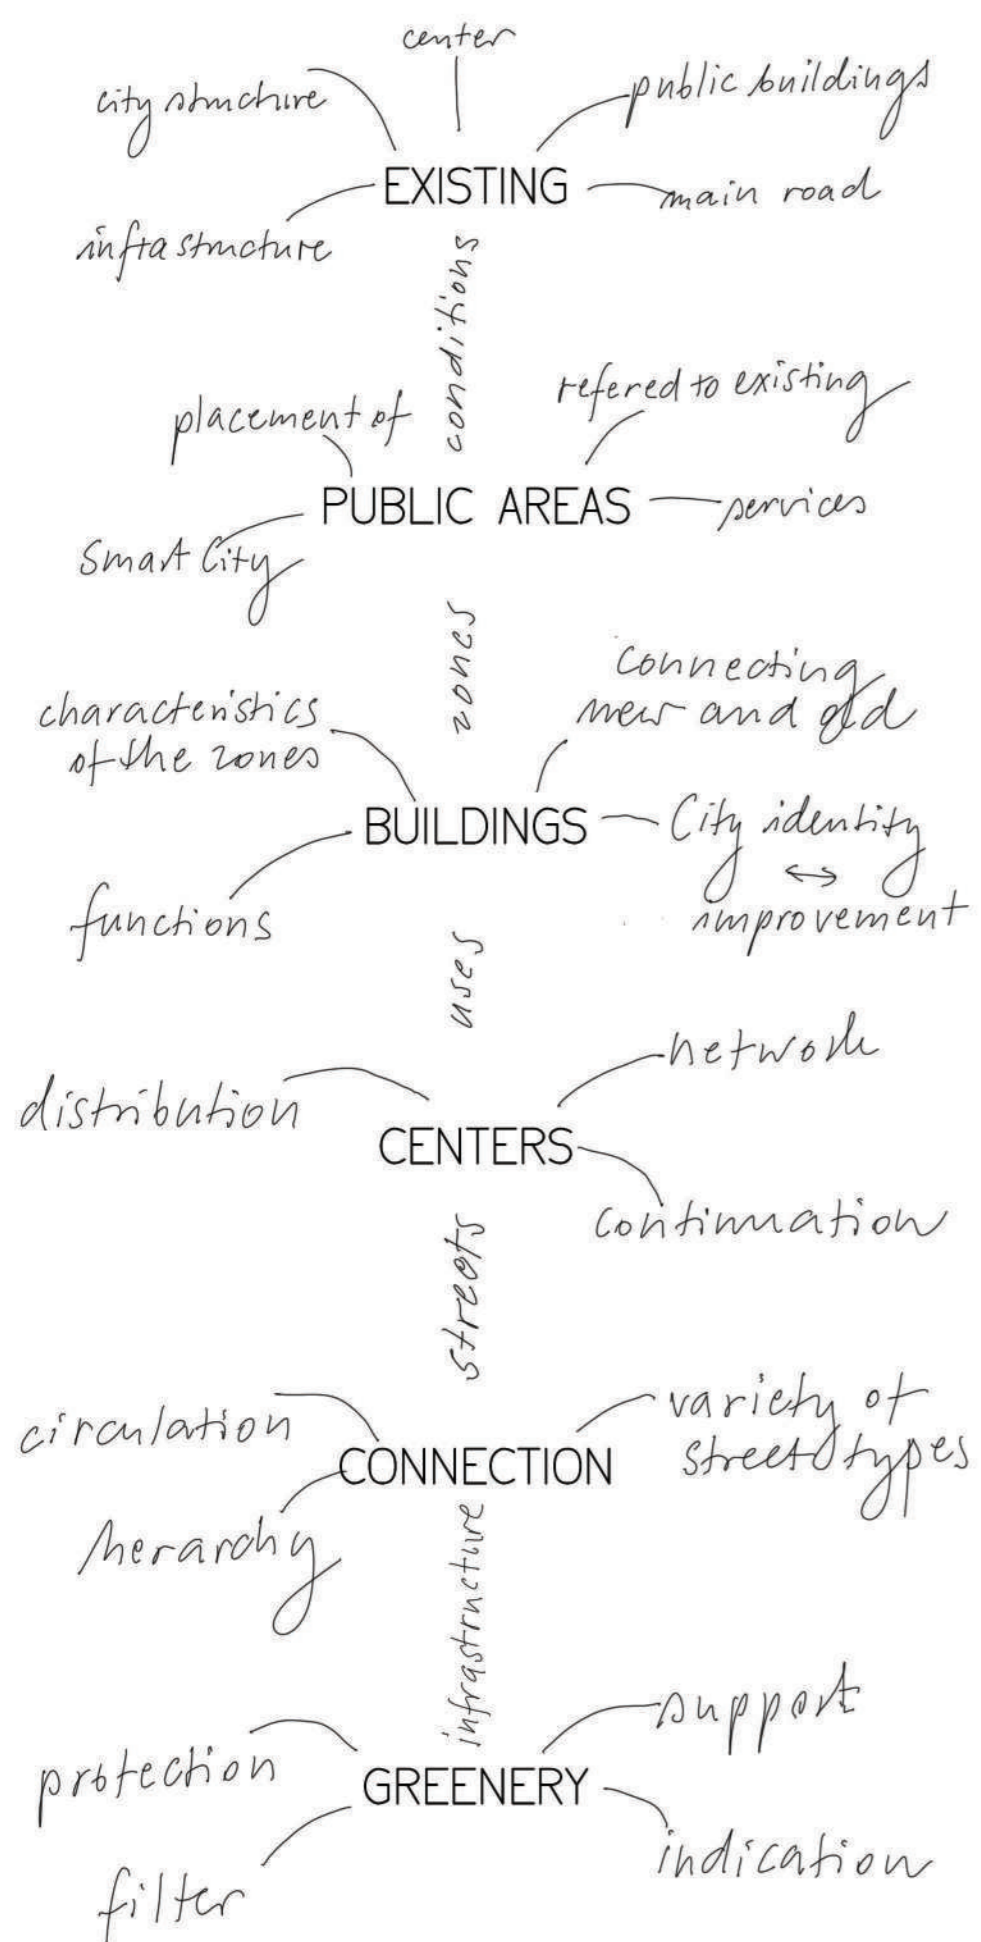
center

city structure

public buildings

EXISTING

main road

infrastructure

conditions

placement of

refered to existing

PUBLIC AREAS

services

Smart City

zones

characteristics of the zones

connecting new and old

BUILDINGS

City identity ↔ improvement

functions

uses

distribution

network

CENTERS

continuation

streets

circulation

variety of street types

CONNECTION

hierarchy

infrastructure

protection

support

GREENERY

indication

filter